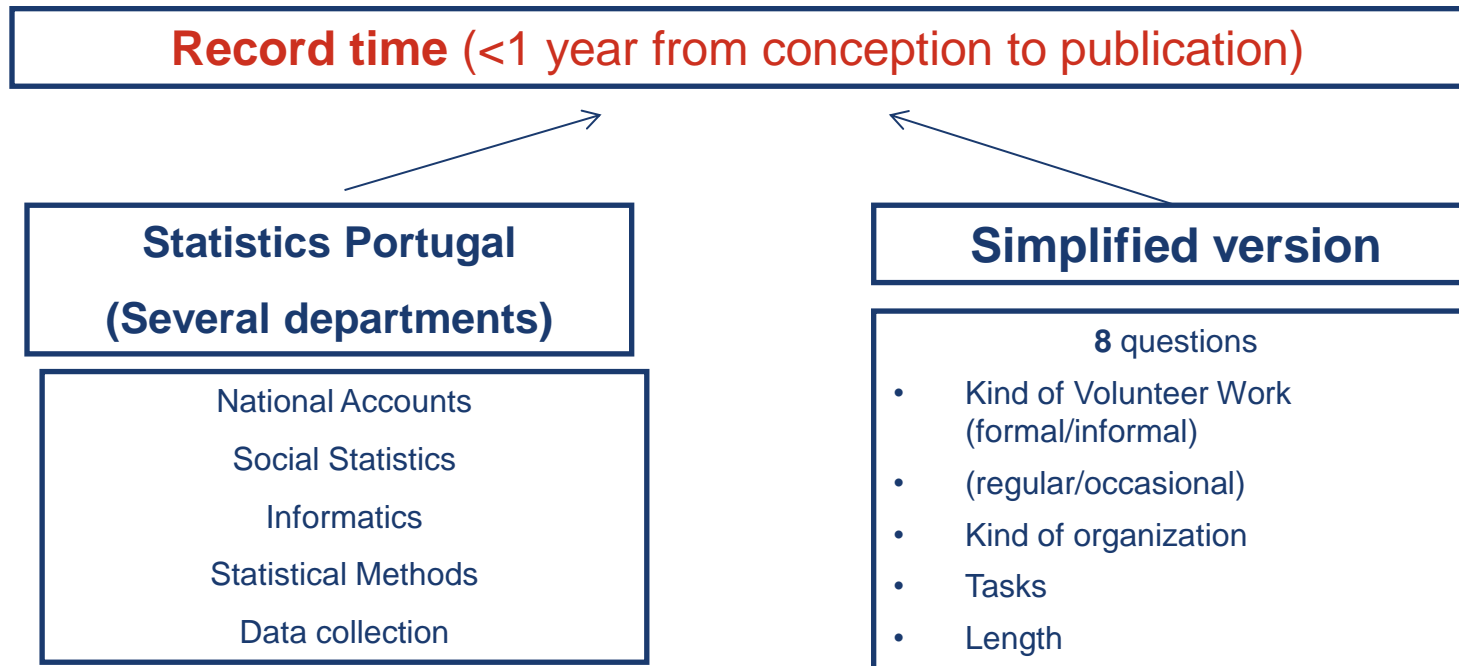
**Record time** (<1 year from conception to publication)

**Statistics Portugal**

**(Several departments)**

National Accounts

Social Statistics

Informatics

Statistical Methods

Data collection

**Simplified version**

**8** questions

- Kind of Volunteer Work (formal/informal)
- (regular/occasional)
- Kind of organization
- Tasks
- Length